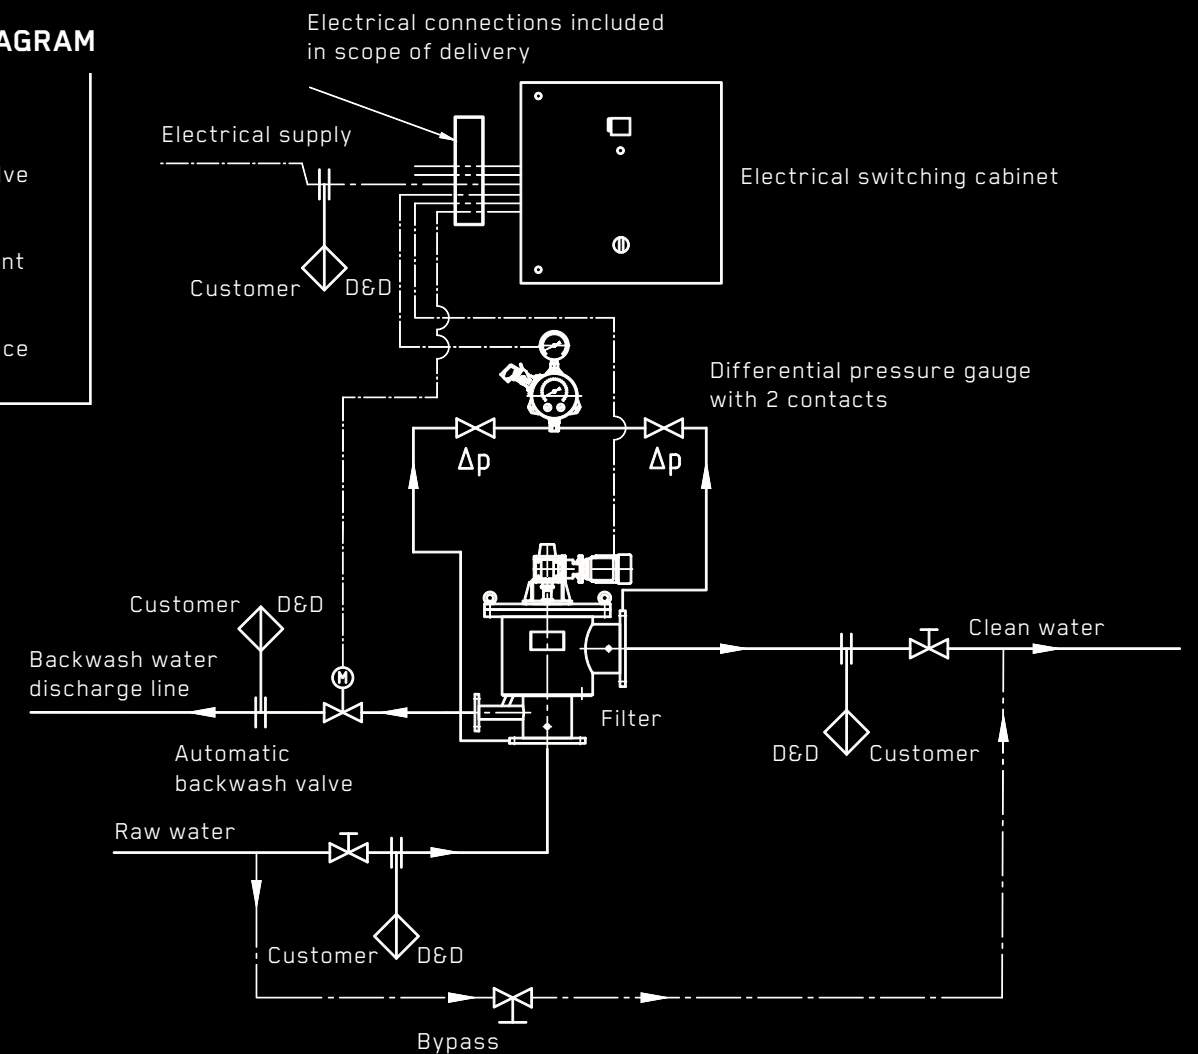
AGRAM

ve

nt

ce

Electrical connections included in scope of delivery

Electrical supply

Electrical switching cabinet

Customer D&D

Differential pressure gauge with 2 contacts

Δp

Δp

Customer D&D

Backwash water discharge line

M

Filter

Clean water

D&D Customer

Automatic backwash valve

Raw water

Customer D&D

Bypass